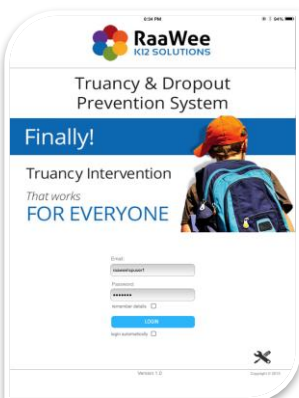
8:04 PM

64%

RaaWee
K12 SOLUTIONS

Truancy & Dropout Prevention System

Finally!

Truancy Intervention

That works
FOR EVERYONE

Email:
raaweerep.user1

Password:
••••••••

remember details

LOGIN

login automatically

Version 1.0

Copyright © 2013